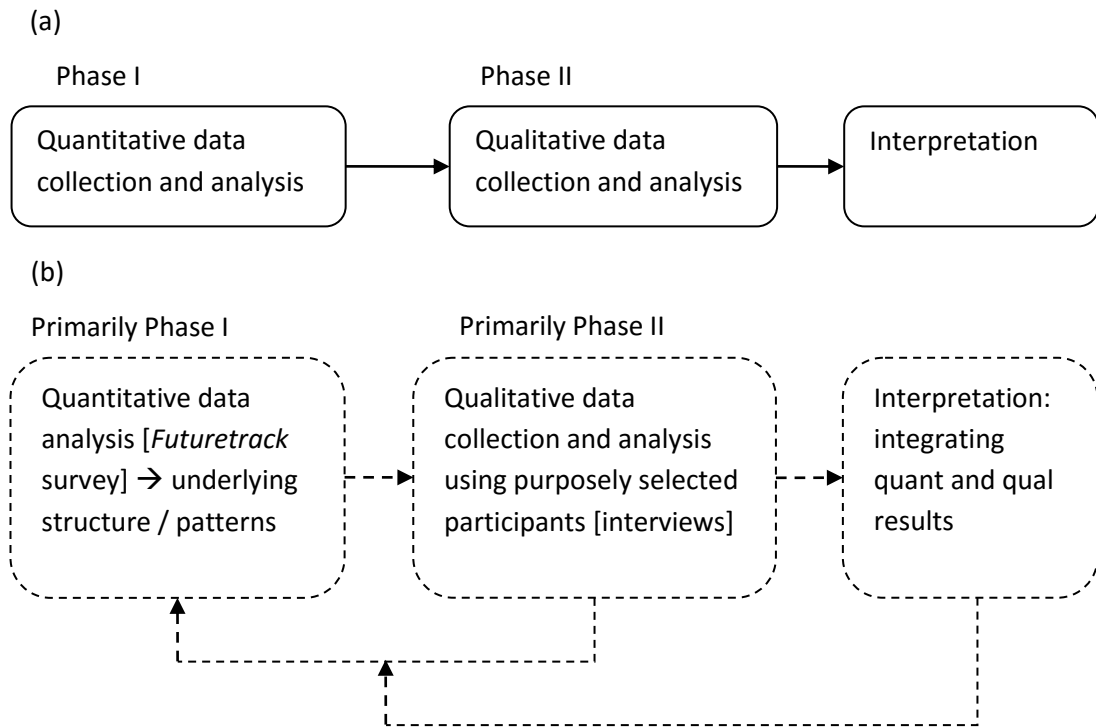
(a)

Phase I

Quantitative data collection and analysis

Phase II

Qualitative data collection and analysis

Interpretation

(b)

Primarily Phase I

Quantitative data analysis [Futuretrack survey] → underlying structure / patterns

Primarily Phase II

Qualitative data collection and analysis using purposely selected participants [interviews]

Interpretation: integrating quant and qual results